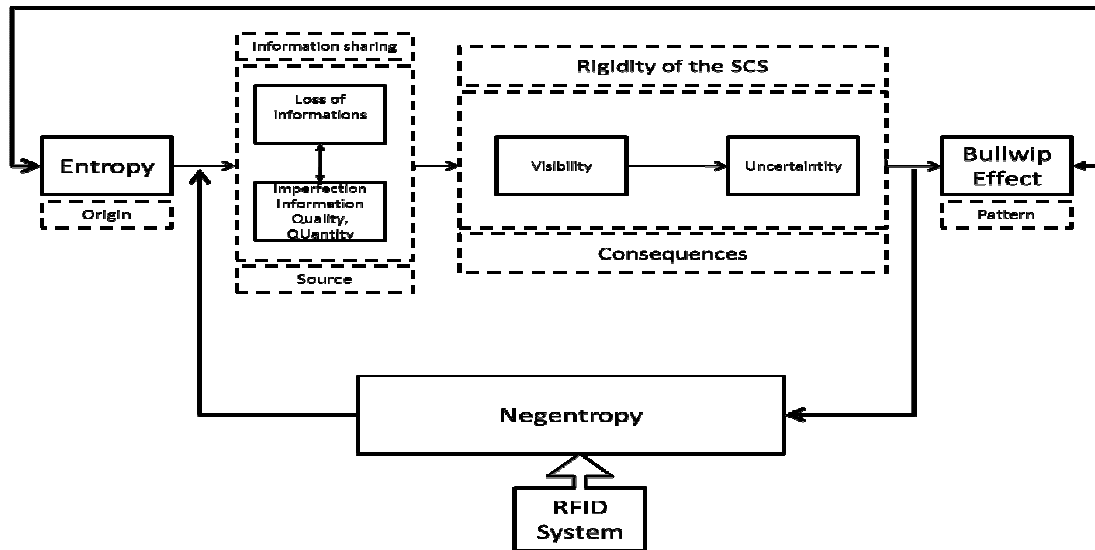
Entropy

Origin

Information sharing

Loss of informations

Imperfection Information Quality, QUantity

Source

Rigidity of the SCS

Visibility

Uncertaintity

Consequences

Bullwip Effect

Pattern

Negentropy

RFID System